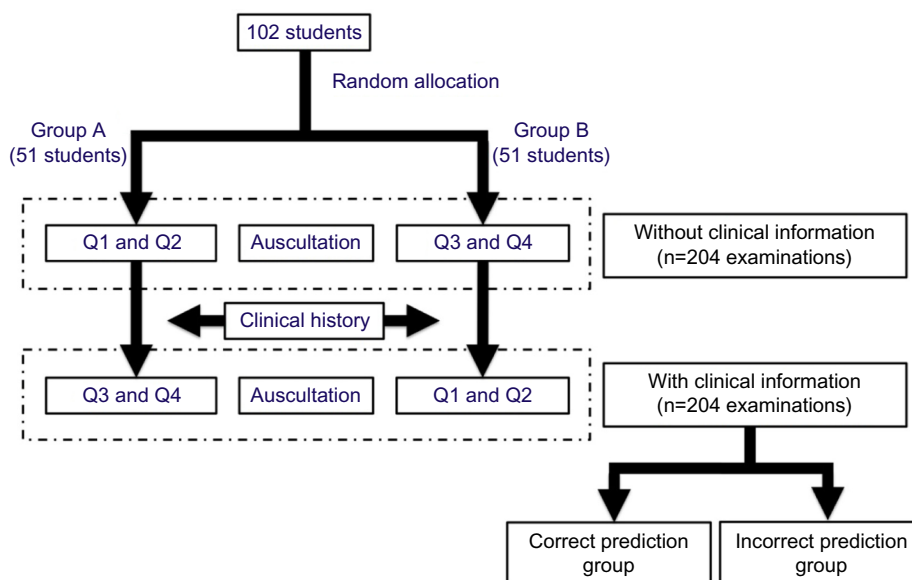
102 students

Random allocation

Group A
(51 students)

Group B
(51 students)

Q1 and Q2

Auscultation

Q3 and Q4

Without clinical information
(n=204 examinations)

Clinical history

Q3 and Q4

Auscultation

Q1 and Q2

With clinical information
(n=204 examinations)

Correct prediction group

Incorrect prediction group